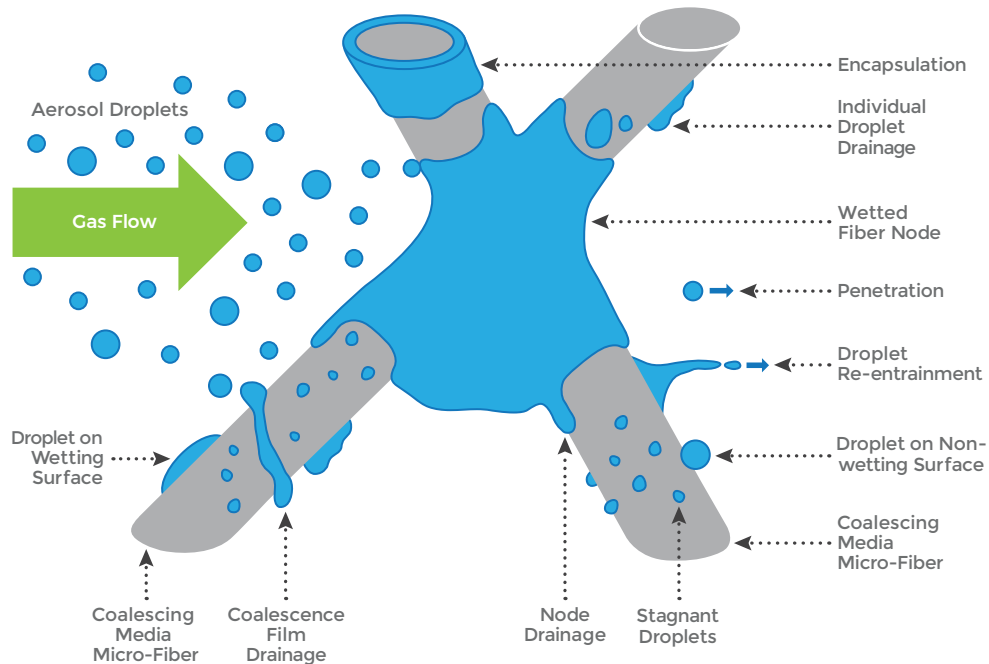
Aerosol Droplets

Gas Flow

Encapsulation

Individual Droplet Drainage

Wetted Fiber Node

Penetration

Droplet Re-entrainment

Droplet on Wetting Surface

Droplet on Non-wetting Surface

Coalescing Media Micro-Fiber

Coalescing Media Micro-Fiber

Coalescence Film Drainage

Node Drainage

Stagnant Droplets